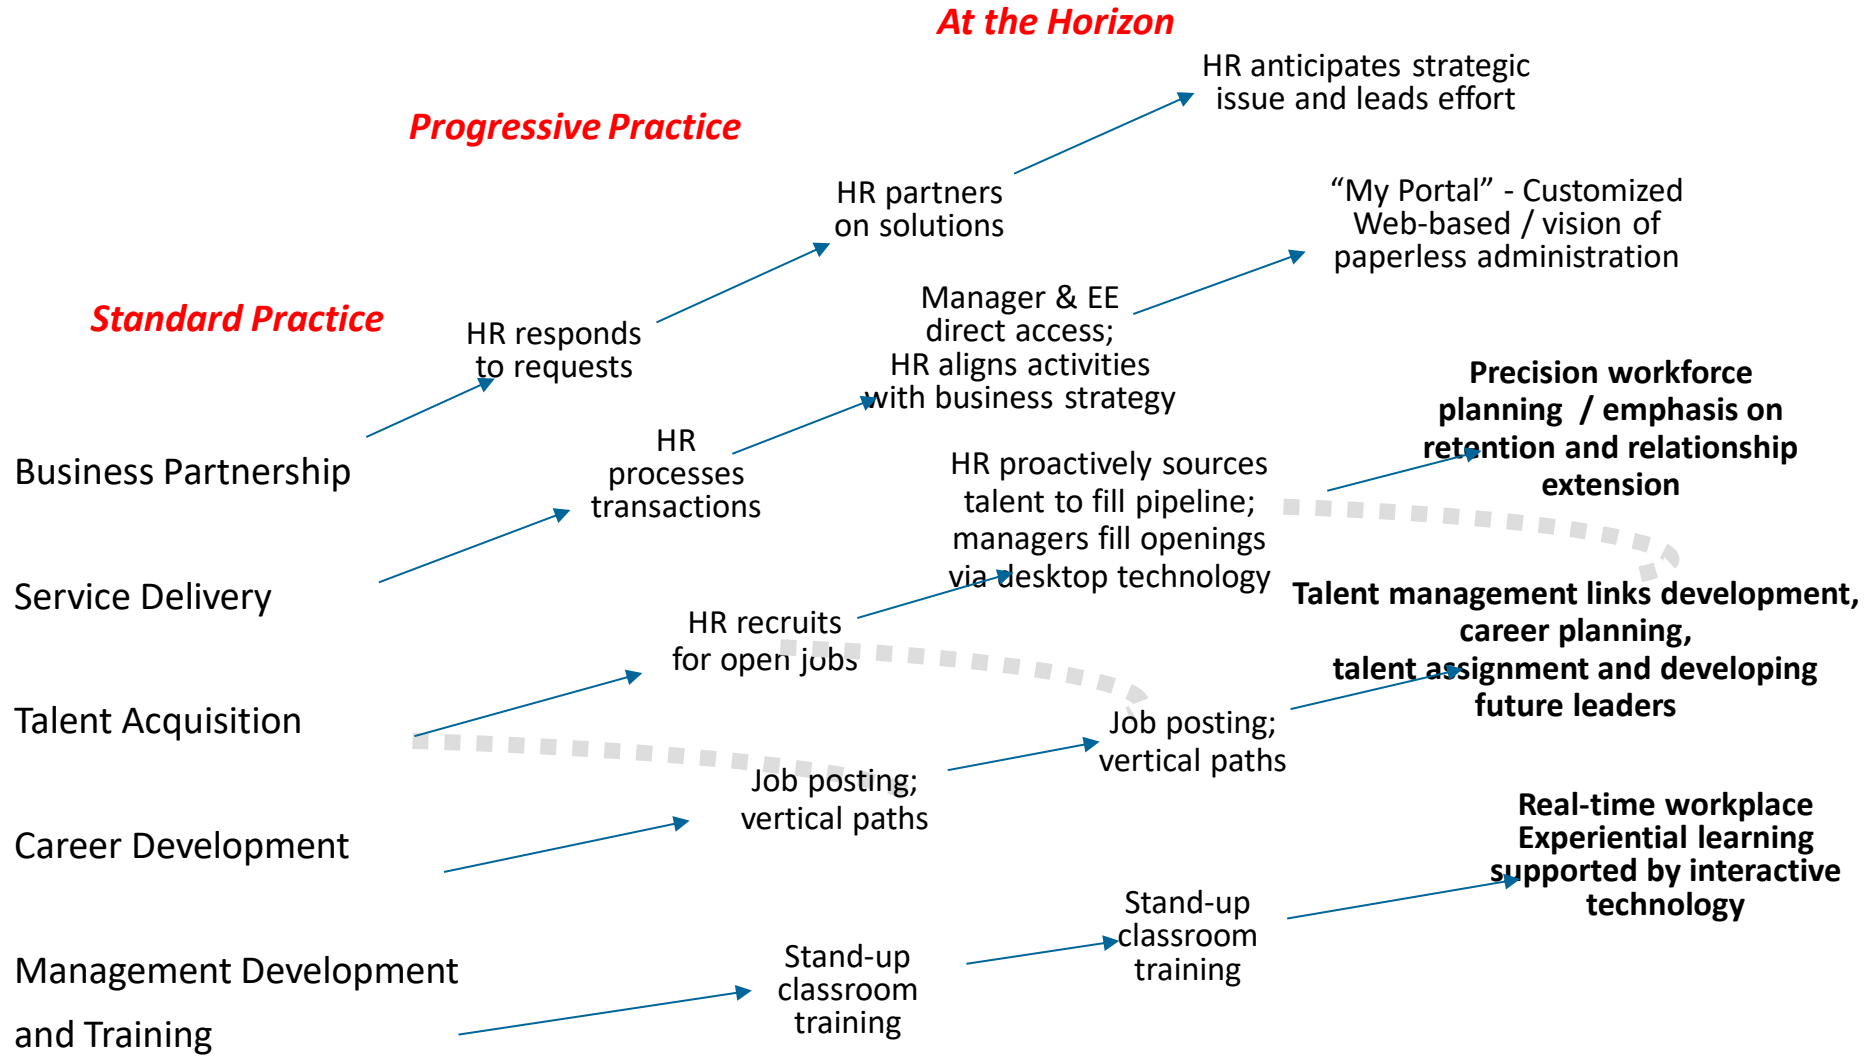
At the Horizon

Progressive Practice

Standard Practice

HR anticipates strategic issue and leads effort

HR partners on solutions

HR responds to requests

Business Partnership

“My Portal” - Customized Web-based / vision of paperless administration

Manager & EE direct access; HR aligns activities with business strategy

HR processes transactions

Service Delivery

Precision workforce planning / emphasis on retention and relationship extension

HR proactively sources talent to fill pipeline; managers fill openings via desktop technology

HR recruits for open jobs

Talent Acquisition

Talent management links development, career planning, talent assignment and developing future leaders

Job posting; vertical paths

Job posting; vertical paths

Career Development

Real-time workplace Experiential learning supported by interactive technology

Stand-up classroom training

Stand-up classroom training

Management Development and Training